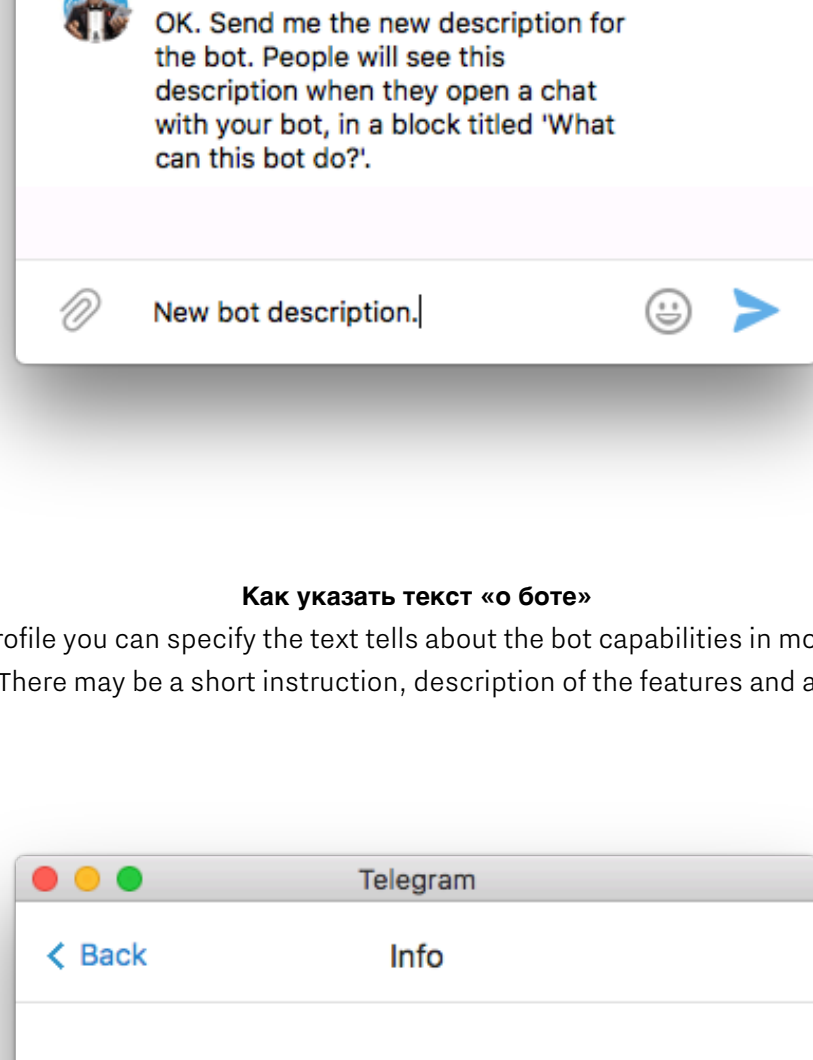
OK. Send me the new description for the bot. People will see this description when they open a chat with your bot, in a block titled 'What can this bot do?'.

New bot description.

Как указать текст «о боте»

rofile you can specify the text tells about the bot capabilities in mo
There may be a short instruction, description of the features and a

Telegram

< Back

Info